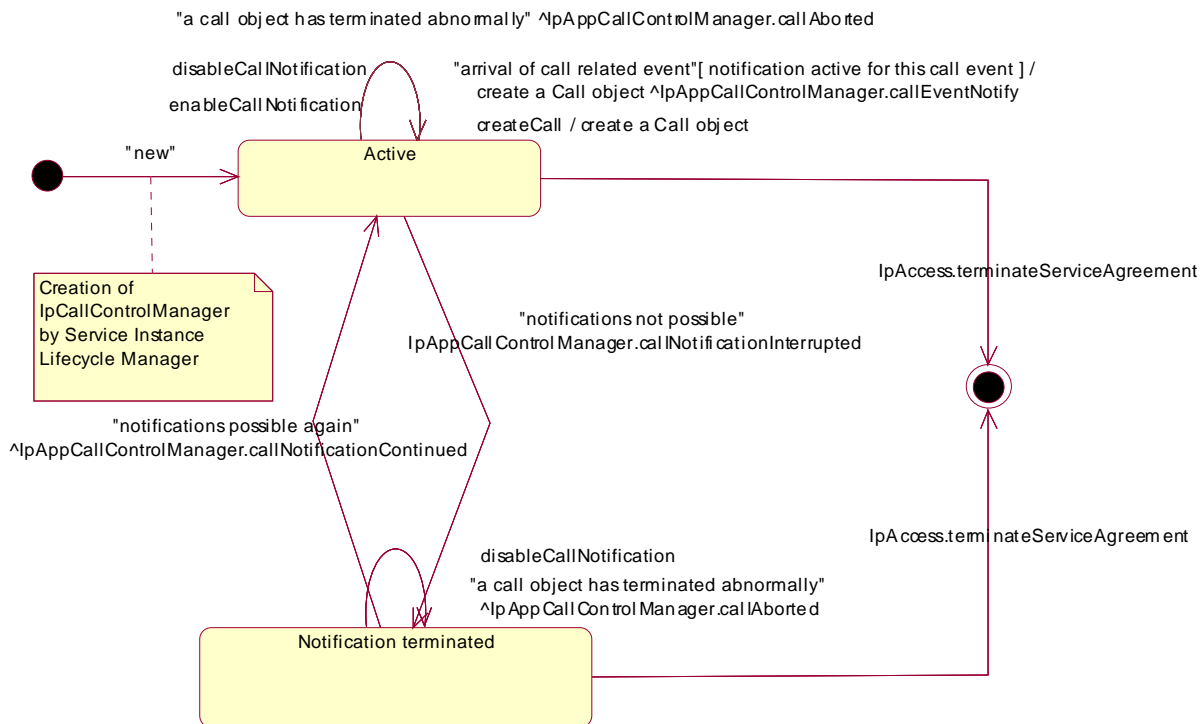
"a call object has terminated abnormally" ^IpAppCallControlManager.callAborted

disableCallNotification

enableCallNotification

"arrival of call related event"[ notification active for this call event ] / create a Call object ^IpAppCallControlManager.callEventNotify

createCall / create a Call object

"new"

Active

Creation of IpCallControlManager by Service Instance Lifecycle Manager

IpAccess.terminateServiceAgreement

"notifications not possible" IpAppCallControlManager.callNotificationInterrupted

"notifications possible again" ^IpAppCallControlManager.callNotificationContinued

IpAccess.terminateServiceAgreement

disableCallNotification

"a call object has terminated abnormally" ^IpAppCallControlManager.callAborted

Notification terminated